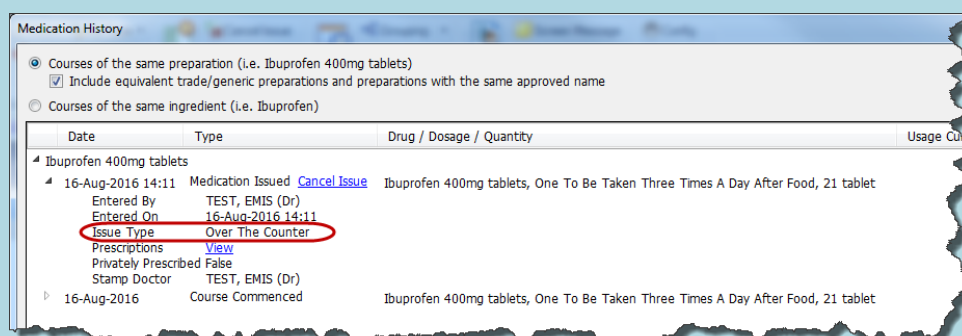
Medication History

Courses of the same preparation (i.e. Ibuprofen 400mg tablets)

Include equivalent trade/generic preparations and preparations with the same approved name

Courses of the same ingredient (i.e. Ibuprofen)

| Date | Type | Drug / Dosage / Quantity | Usage Cu |
|---|---|---|---|
| Ibuprofen 400mg tablets | | | |
| 16-Aug-2016 14:11 | Medication Issued Cancel Issue | Ibuprofen 400mg tablets, One To Be Taken Three Times A Day After Food, 21 tablet | |
| Entered By | TEST, EMIS (Dr) | | |
| Entered On | 16-Aug-2016 14:11 | | |
| Issue Type | Over The Counter | | |
| Prescriptions | View | | |
| Privately Prescribed | False | | |
| Stamp Doctor | TEST, EMIS (Dr) | | |
| 16-Aug-2016 | Course Commenced | Ibuprofen 400mg tablets, One To Be Taken Three Times A Day After Food, 21 tablet | |